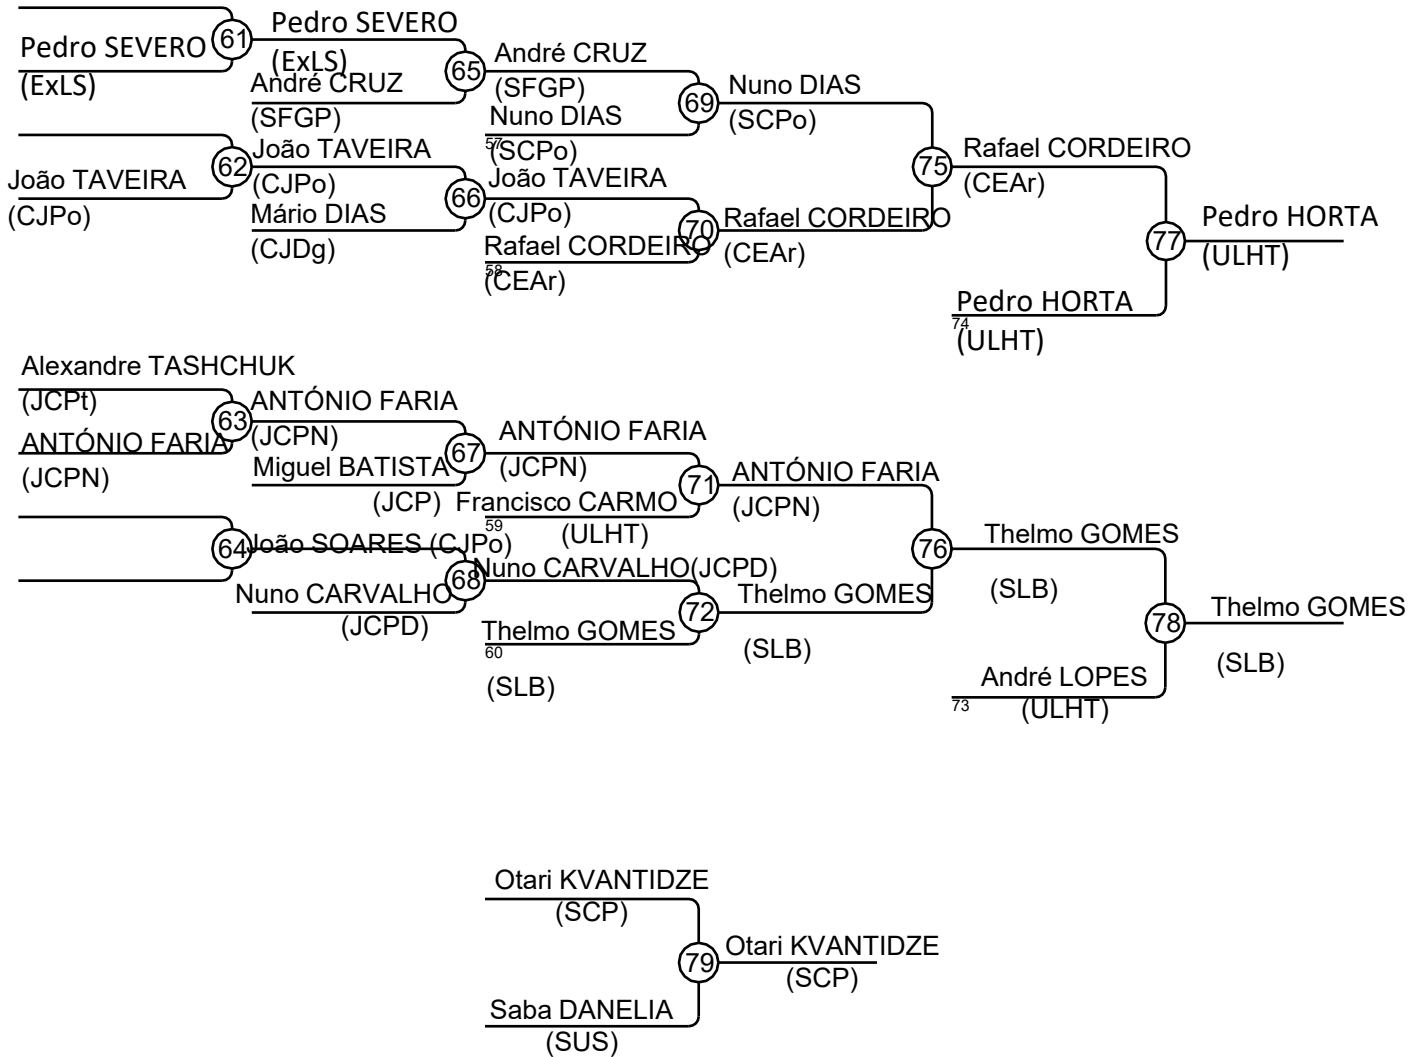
Pedro SEVERO
(ExLS)
61
Pedro SEVERO
(ExLS)
André CRUZ
(SFGP)
65
André CRUZ
(SFGP)
Nuno DIAS
57
(SCPo)
69
Nuno DIAS
(SCPo)
75
Rafael CORDEIRO
(CEAr)
77
Pedro HORTA
(ULHT)

João TAVEIRA
(CJPo)
62
João TAVEIRA
(CJPo)
Mário DIAS
(CJDg)
66
João TAVEIRA
(CJPo)
Rafael CORDEIRO
58
(CEAr)
70
Rafael CORDEIRO
(CEAr)

Pedro HORTA
74
(ULHT)

Alexandre TASHCHUK
(JCPt)
ANTÓNIO FARIA
(JCPN)
63
ANTÓNIO FARIA
(JCPN)
Miguel BATISTA
(JCP)
67
ANTÓNIO FARIA
(JCPN)
Francisco CARMO
59
(ULHT)
71
ANTÓNIO FARIA
(JCPN)
76
Thelmo GOMES
(SLB)
78
Thelmo GOMES
(SLB)

64
João SOARES (CJPo)
Nuno CARVALHO
(JCPD)
68
Nuno CARVALHO(JCPD)
Thelmo GOMES
60
(SLB)
72
Thelmo GOMES
(SLB)

André LOPES
73
(ULHT)

Otari KVANTIDZE
(SCP)
Saba DANELIA
(SUS)
79
Otari KVANTIDZE
(SCP)